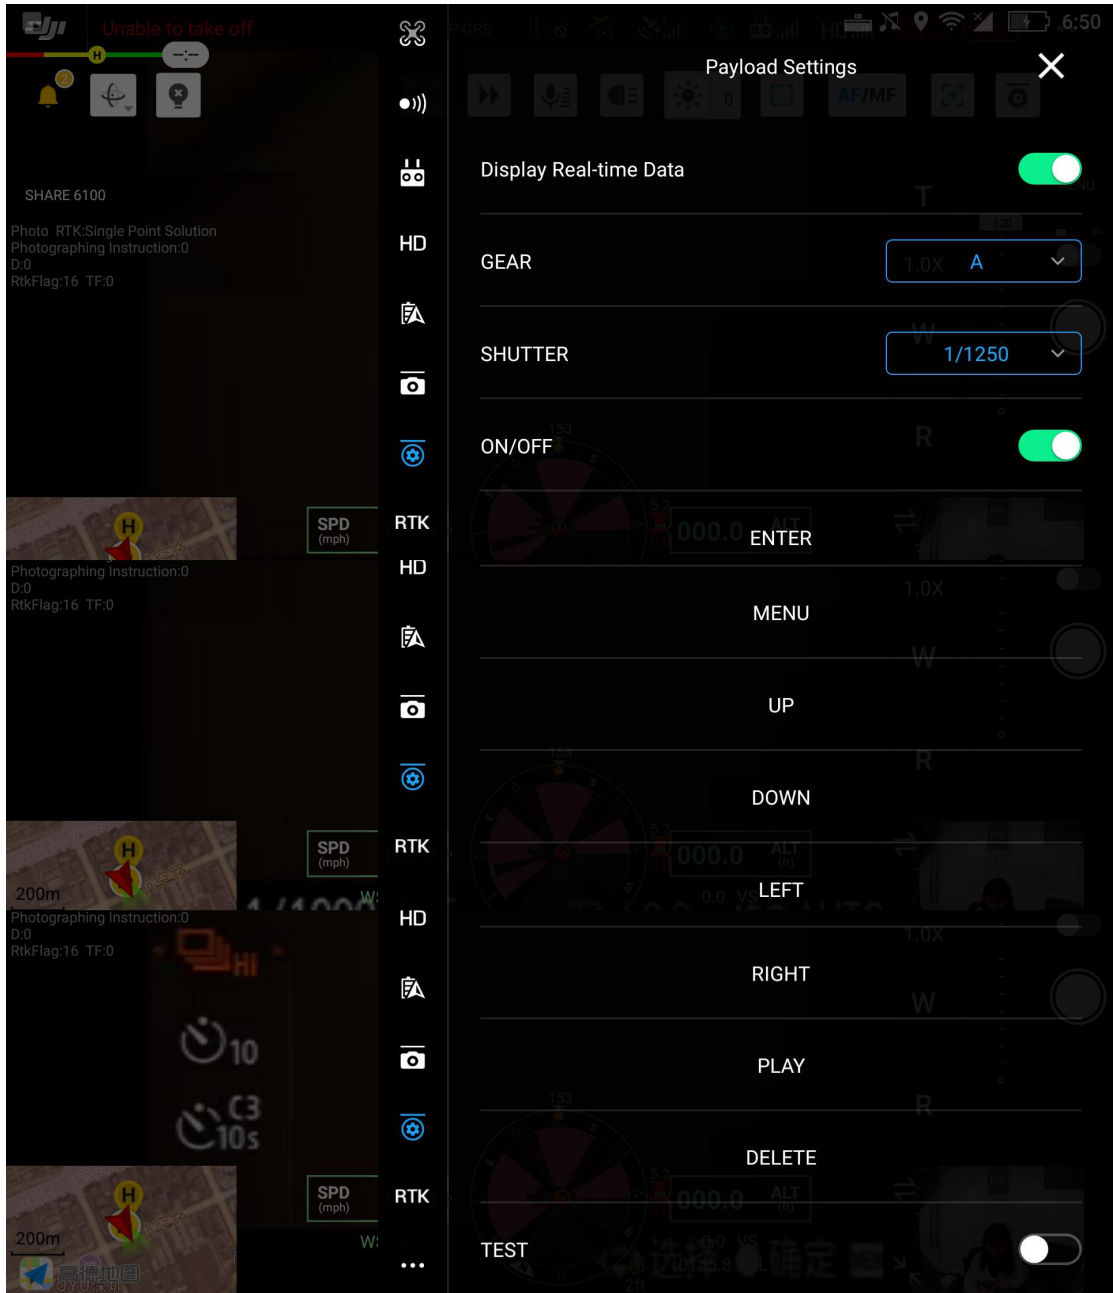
Unable to take off

SHARE 6100

Photo RTK:Single Point Solution
Photographing Instruction:0
D:0
RtkFlag:16 TF:0

SPD (mph)

Photographing Instruction:0
D:0
RtkFlag:16 TF:0

SPD (mph)

200m
Photographing Instruction:0
D:0
RtkFlag:16 TF:0

SPD (mph)

200m

HD
RTK
HD
RTK
HD
RTK

6:50

Payload Settings

Display Real-time Data

GEAR
1.0X A

SHUTTER
1/1250

ON/OFF

ENTER

MENU

UP

DOWN

LEFT

RIGHT

PLAY

DELETE

TEST